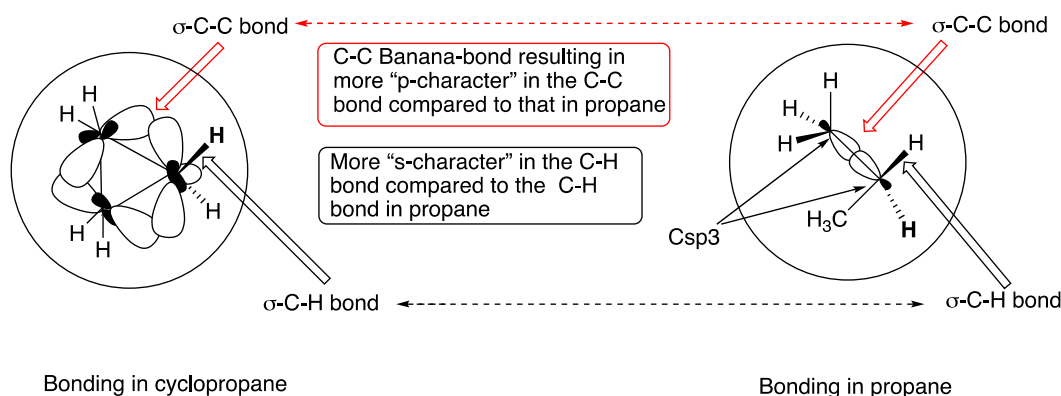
σ-C-C bond

σ-C-C bond

C-C Banana-bond resulting in more “p-character” in the C-C bond compared to that in propane

More “s-character” in the C-H bond compared to the C-H bond in propane

H H H H H H

H H H H $H_3C$ H

Csp3

σ-C-H bond

σ-C-H bond

Bonding in cyclopropane

Bonding in propane